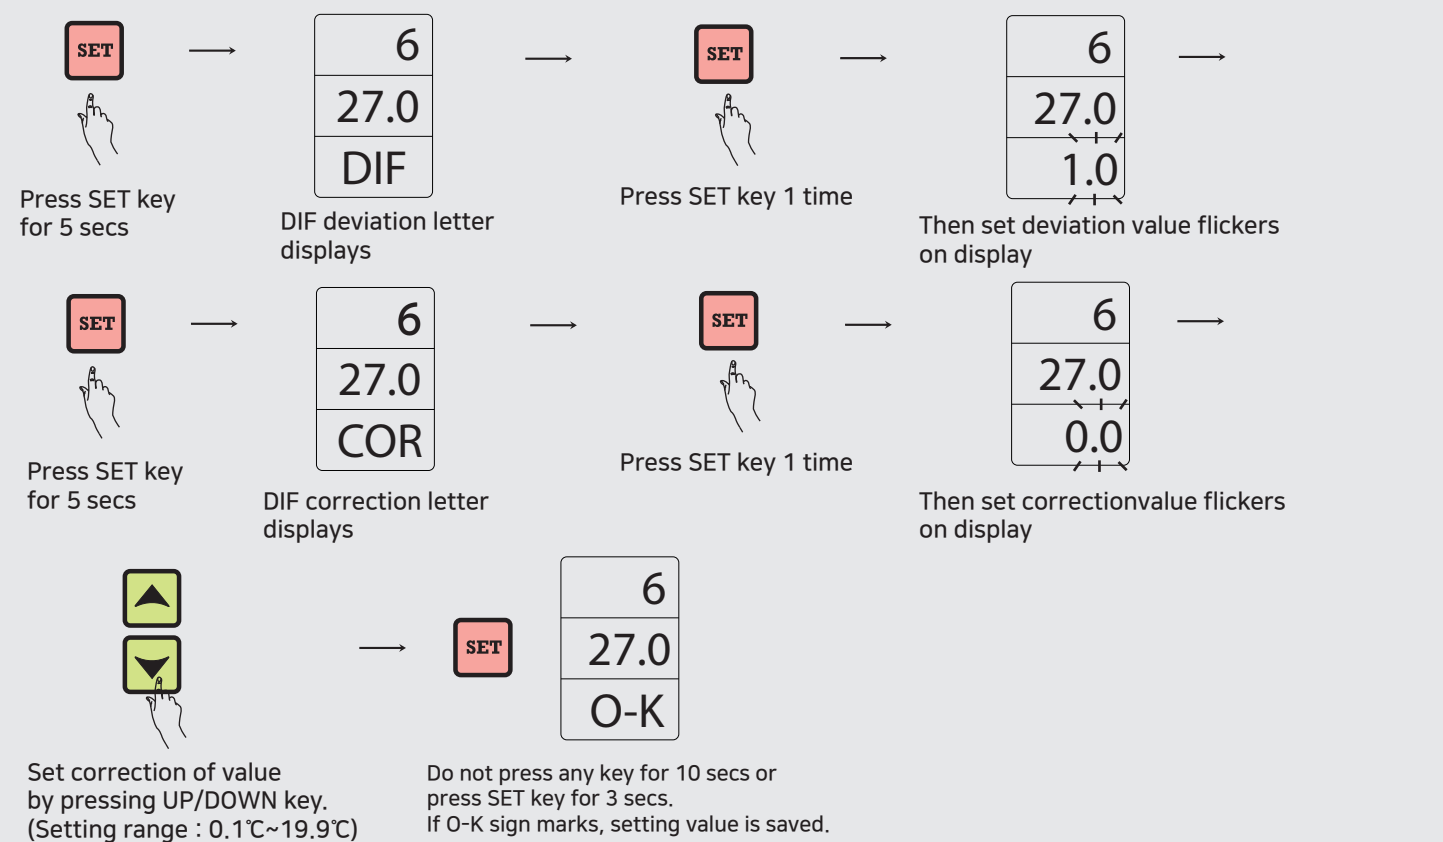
SET

Press SET key for 5 secs

6
27.0
DIF

DIF deviation letter displays

SET

Press SET key 1 time

6
27.0
1.0

Then set deviation value flickers on display

SET

Press SET key for 5 secs

6
27.0
COR

DIF correction letter displays

SET

Press SET key 1 time

6
27.0
0.0

Then set correctionvalue flickers on display

Set correction of value by pressing UP/DOWN key. (Setting range : 0.1℃~19.9℃)

SET

6
27.0
O-K

Do not press any key for 10 secs or press SET key for 3 secs. If O-K sign marks, setting value is saved.